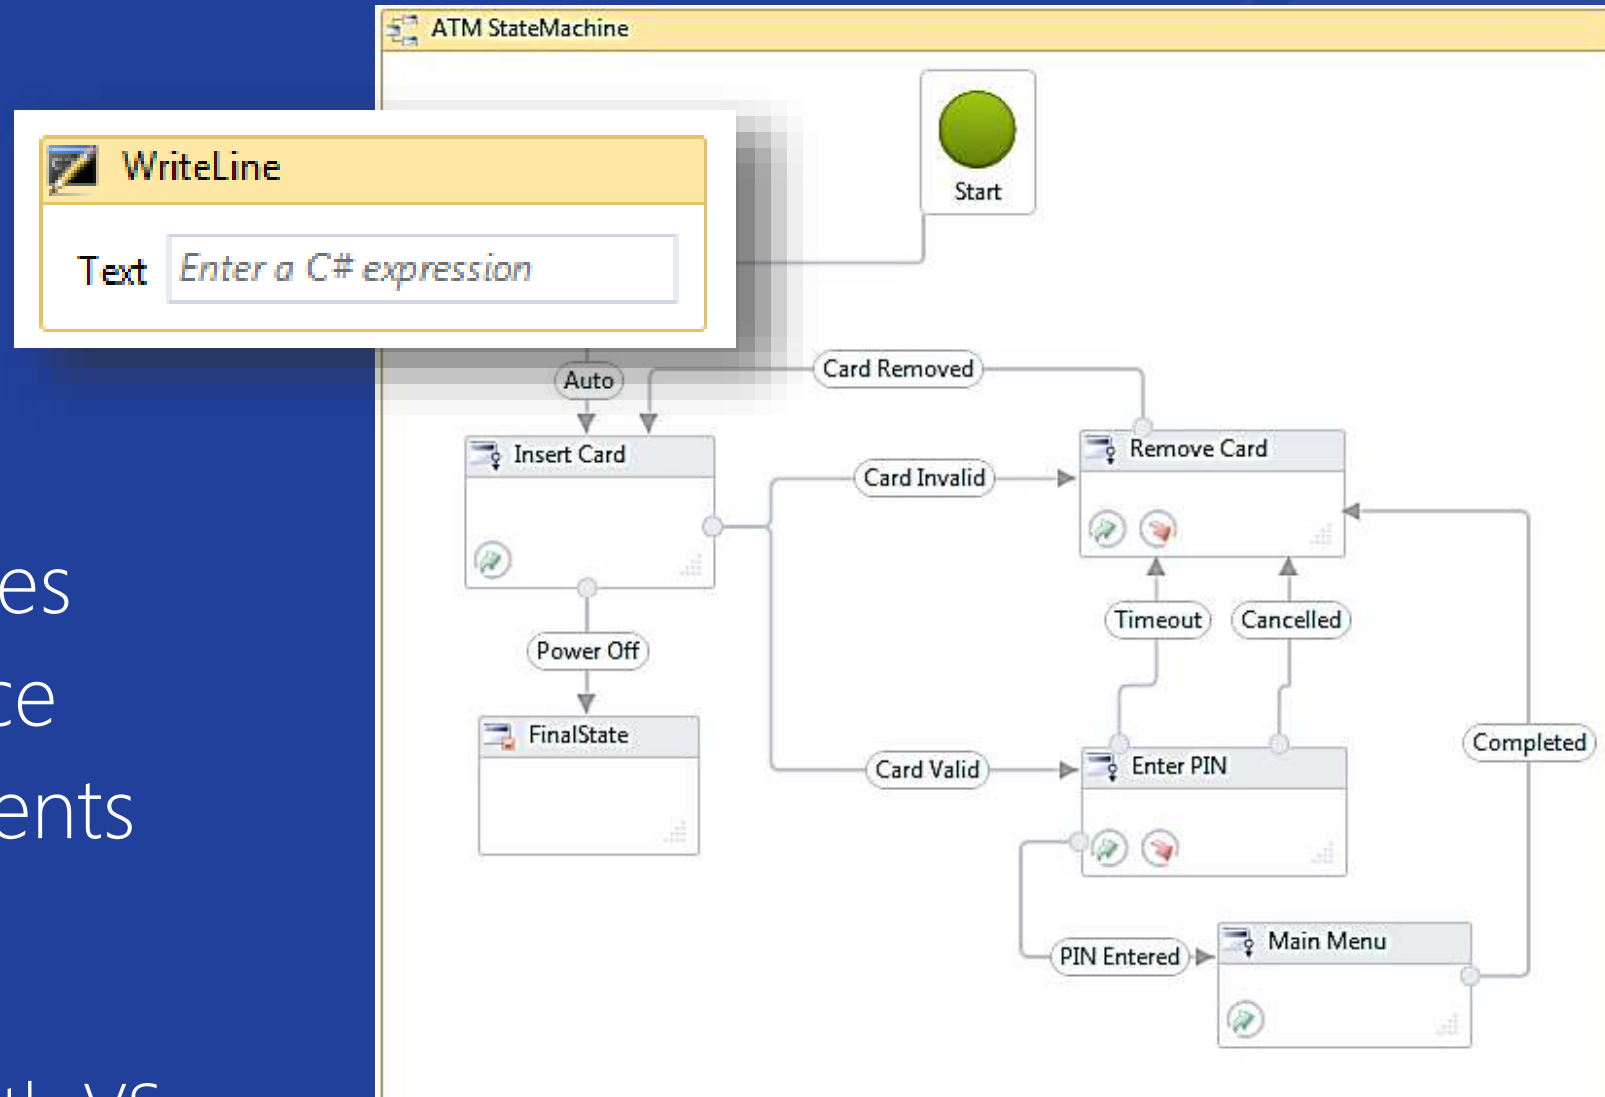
es
ce
ents

ATM StateMachine

WriteLine

Text Enter a C# expression

Start

Auto

Card Removed

Insert Card

Card Invalid

Remove Card

Power Off

Timeout

Cancelled

FinalState

Completed

Card Valid

Enter PIN

PIN Entered

Main Menu